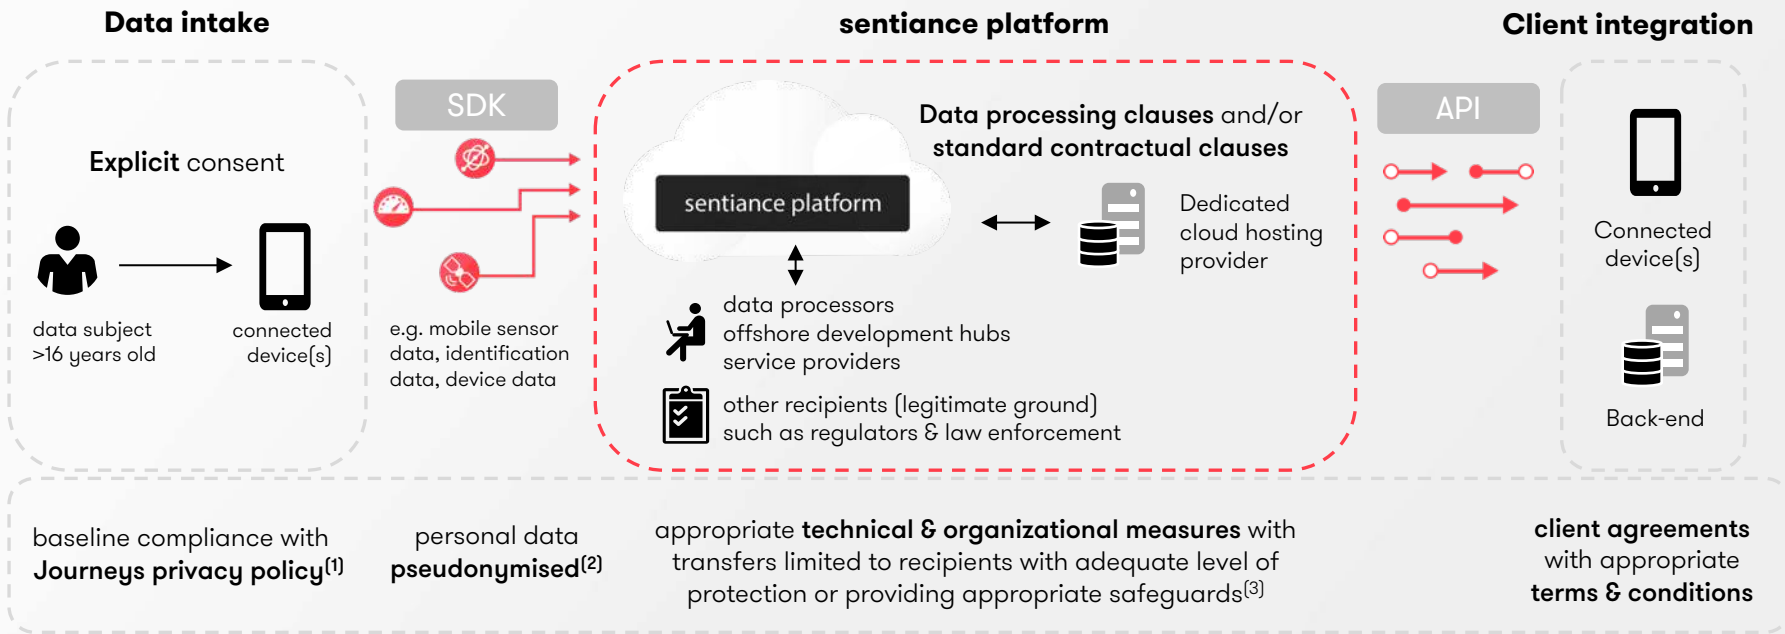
Data intake

sentiance platform

Client integration

SDK

API

Explicit consent

data subject >16 years old

connected device(s)

e.g. mobile sensor data, identification data, device data

Data processing clauses and/or standard contractual clauses

sentiance platform

Dedicated cloud hosting provider

data processors
offshore development hubs
service providers

other recipients (legitimate ground) such as regulators & law enforcement

Connected device(s)

Back-end

baseline compliance with Journeys privacy policy$^{(1)}$

personal data pseudonymised$^{(2)}$

appropriate technical & organizational measures with transfers limited to recipients with adequate level of protection or providing appropriate safeguards$^{(3)}$

client agreements with appropriate terms & conditions